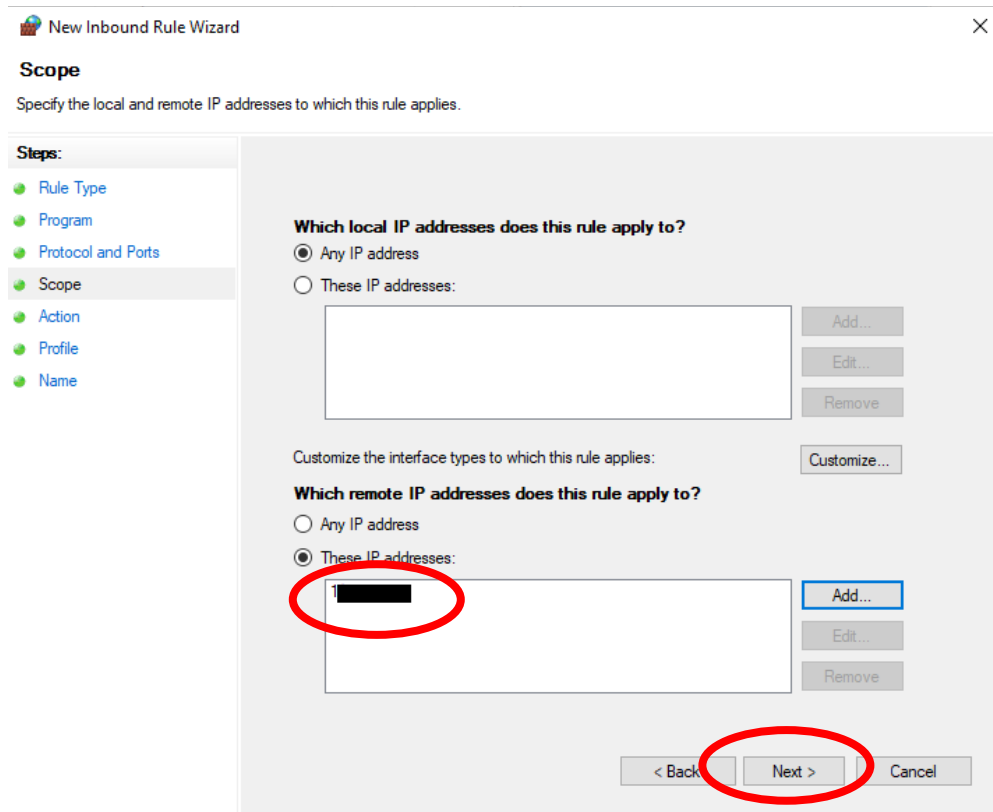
New Inbound Rule Wizard

Scope

Specify the local and remote IP addresses to which this rule applies.

Steps:
Rule Type
Program
Protocol and Ports
Scope
Action
Profile
Name

Which local IP addresses does this rule apply to?
Any IP address
These IP addresses:

Add...
Edit...
Remove

Customize the interface types to which this rule applies:
Customize...

Which remote IP addresses does this rule apply to?
Any IP address
These IP addresses:

1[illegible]

Add...
Edit...
Remove

< Back
Next >
Cancel